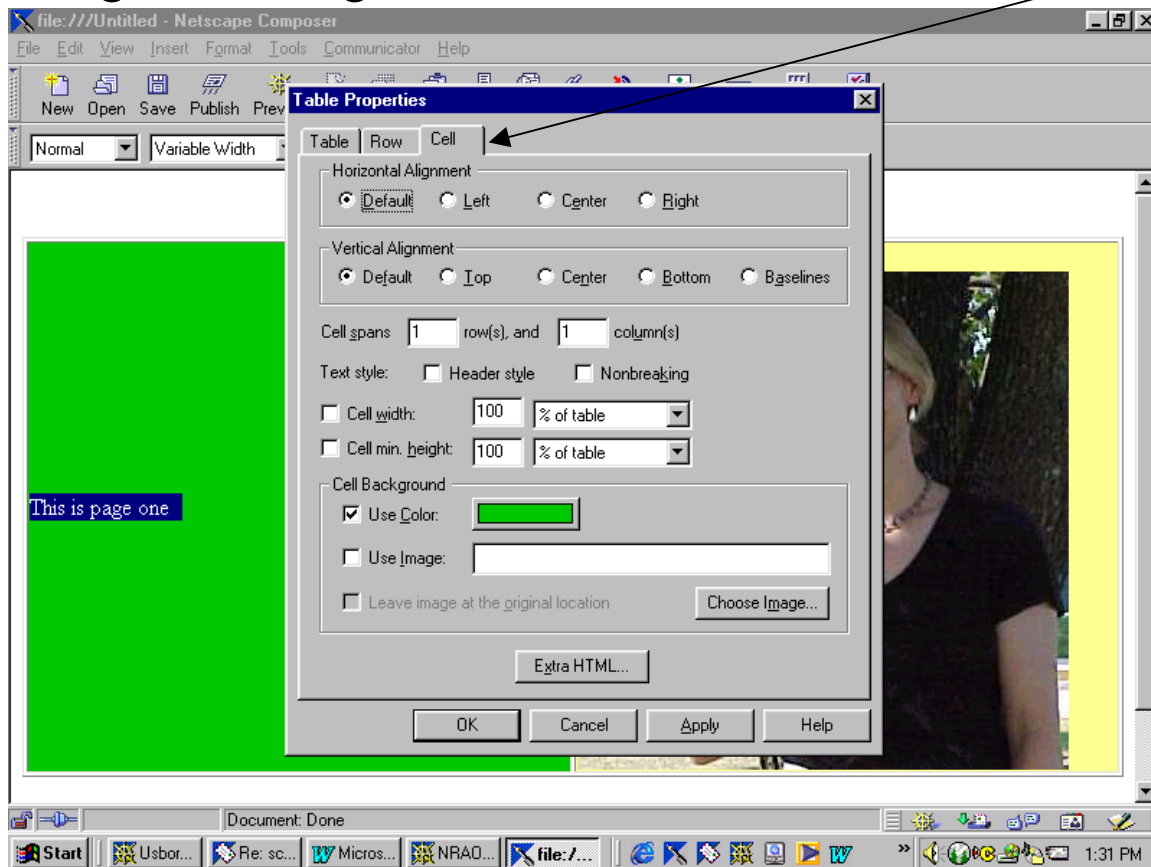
file:///Untitled - Netscape Composer

File Edit View Insert Format Tools Communicator Help

New Open Save Publish Prev

Normal Variable Width

Table Properties

Table Row Cell

Horizontal Alignment

Default Left Center Right

Vertical Alignment

Default Top Center Bottom Baselines

Cell spans 1 row(s), and 1 column(s)

Text style: Header style Nonbreaking

Cell width: 100 % of table

Cell min. height: 100 % of table

Cell Background

Use Color:

Use Image:

Leave image at the original location

Choose Image...

Extra HTML...

OK Cancel Apply Help

This is page one

Document: Done

Start Usbor... Re: sc... Micros... NRAO... file:/...

1:31 PM